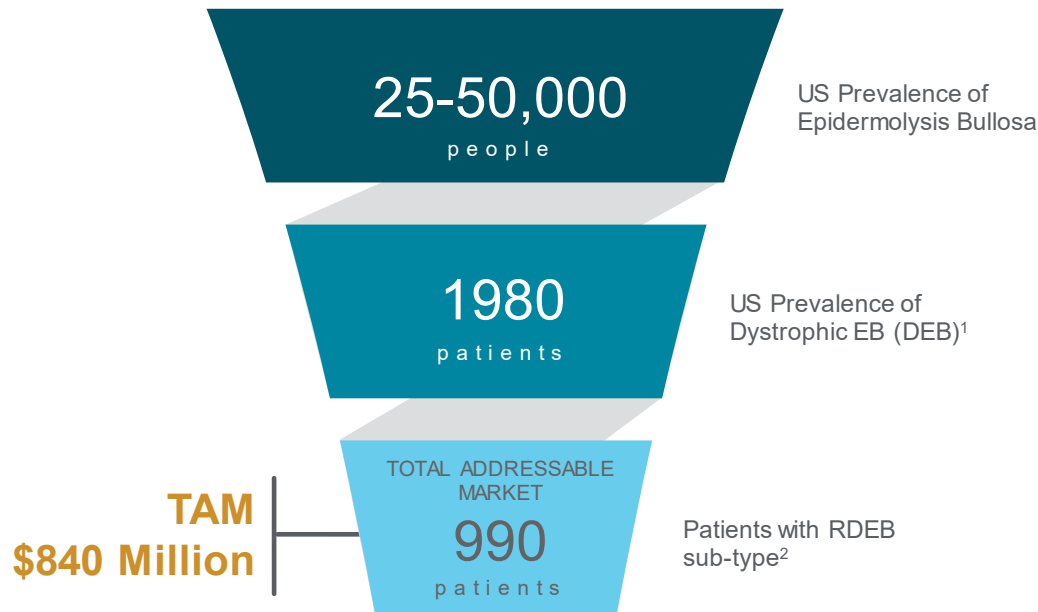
25-50,000
people

US Prevalence of Epidermolysis Bullosa

1980
patients

US Prevalence of Dystrophic EB (DEB)$^1$

TOTAL ADDRESSABLE MARKET
990
patients

Patients with RDEB sub-type$^2$

TAM
$840 Million